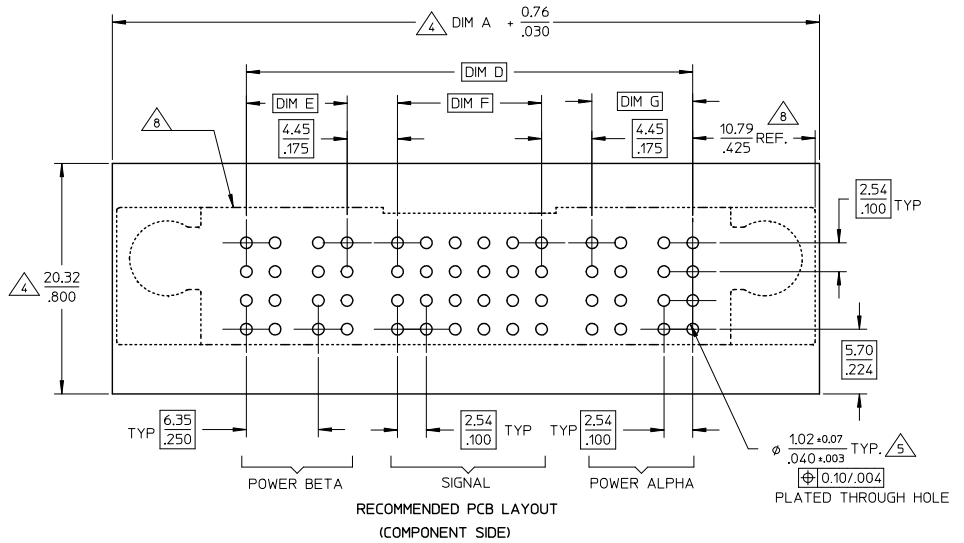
4 DIM A $+\frac{0.76}{.030}$

DIM D

DIM E

DIM F

DIM G

8

$\frac{4.45}{.175}$

$\frac{4.45}{.175}$

$\frac{10.79}{.425}$ REF.

8

$\frac{2.54}{.100}$ TYP

4 $\frac{20.32}{.800}$

$\frac{5.70}{.224}$

TYP $\frac{6.35}{.250}$

$\frac{2.54}{.100}$ TYP

TYP $\frac{2.54}{.100}$

$\phi$ $\frac{1.02 \pm 0.07}{.040 \pm .003}$ TYP. 5

$\oplus$ 0.10/.004

PLATED THROUGH HOLE

POWER BETA

SIGNAL

POWER ALPHA

RECOMMENDED PCB LAYOUT

(COMPONENT SIDE)